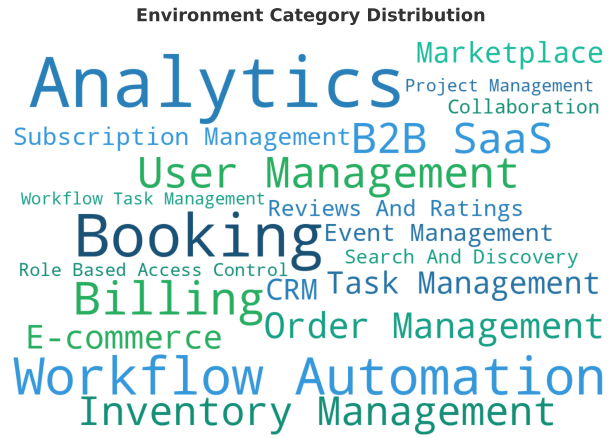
Environment Category Distribution

Marketplace
Analytics
Project Management
Collaboration
Subscription Management
B2B SaaS
User Management
Workflow Task Management
Reviews And Ratings
Booking
Event Management
Search And Discovery
Role Based Access Control
Billing
CRM
Task Management
Order Management
E-commerce
Workflow Automation
Inventory Management